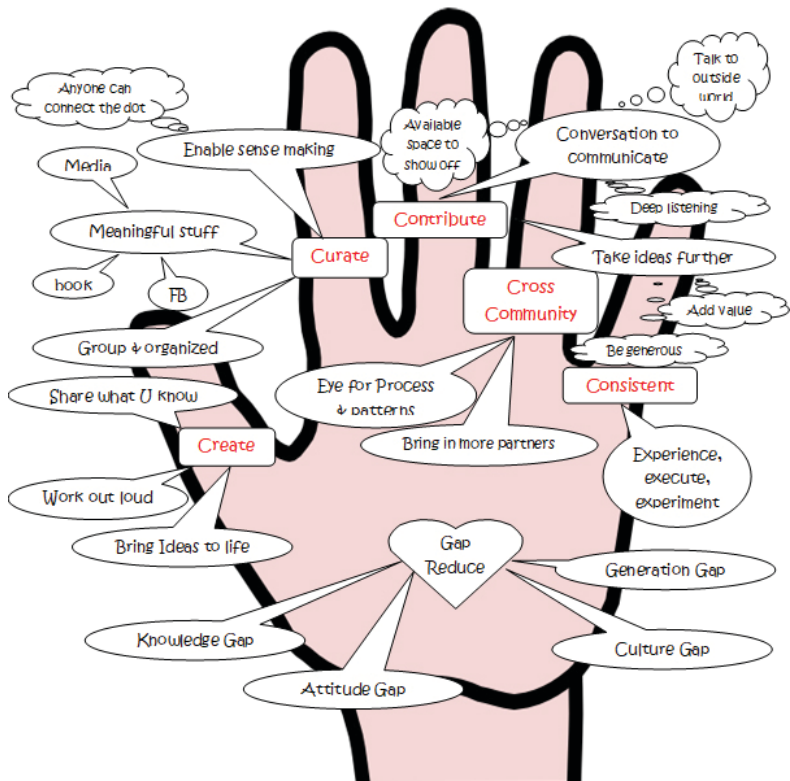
Anyone can connect the dot

Talk to outside world

Available space to show off

Conversation to communicate

Enable sense making

Media

Meaningful stuff

Curate

Contribute

Deep listening

Take ideas further

hook

FB

Cross Community

Add value

Group & organized

Be generous

Share what U know

Eye for Process & patterns

Consistent

Create

Bring in more partners

Experience, execute, experiment

Work out loud

Bring Ideas to life

Gap Reduce

Generation Gap

Knowledge Gap

Culture Gap

Attitude Gap